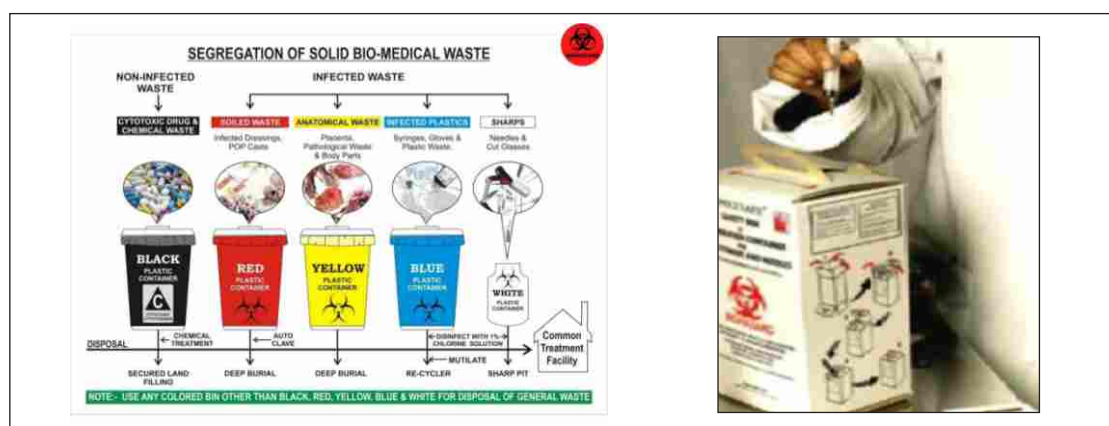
SEGREGATION OF SOLID BIO-MEDICAL WASTE

NON-INFECTED WASTE

INFECTED WASTE

CYTOTOXIC DRUG & CHEMICAL WASTE

SOILED WASTE
Infected Dressings, POP Casts

ANATOMICAL WASTE
Placenta, Pathological Waste & Body Parts

INFECTED PLASTICS
Syringes, Gloves & Plastic Waste,

SHARPS
Needles & Cut Glasses

BLACK
PLASTIC CONTAINER
C
CYTOTOXIC

RED
PLASTIC CONTAINER

YELLOW
PLASTIC CONTAINER

BLUE
PLASTIC CONTAINER

WHITE
PLASTIC CONTAINER

DISPOSAL

CHEMICAL TREATMENT

AUTO CLAVE

DISINFECT WITH 1% CHLORINE SOLUTION

MUTILATE

Common Treatment Facility

SECURED LAND FILLING

DEEP BURIAL

DEEP BURIAL

RE-CYCLER

SHARP PIT

NOTE:- USE ANY COLORED BIN OTHER THAN BLACK, RED, YELLOW, BLUE & WHITE FOR DISPOSAL OF GENERAL WASTE

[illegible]